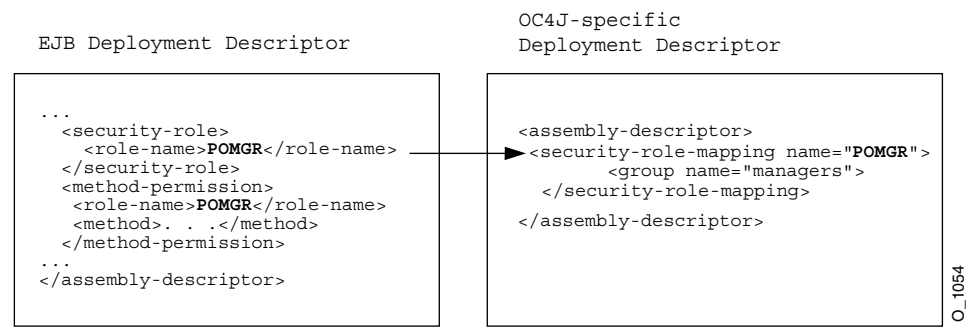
EJB Deployment Descriptor

...
<security-role>
<role-name>POMGR</role-name>
</security-role>
<method-permission>
<role-name>POMGR</role-name>
<method>. . .</method>
</method-permission>
...
</assembly-descriptor>

OC4J-specific
Deployment Descriptor

<assembly-descriptor>
<security-role-mapping name="POMGR">
<group name="managers">
</security-role-mapping>
</assembly-descriptor>

O_1054